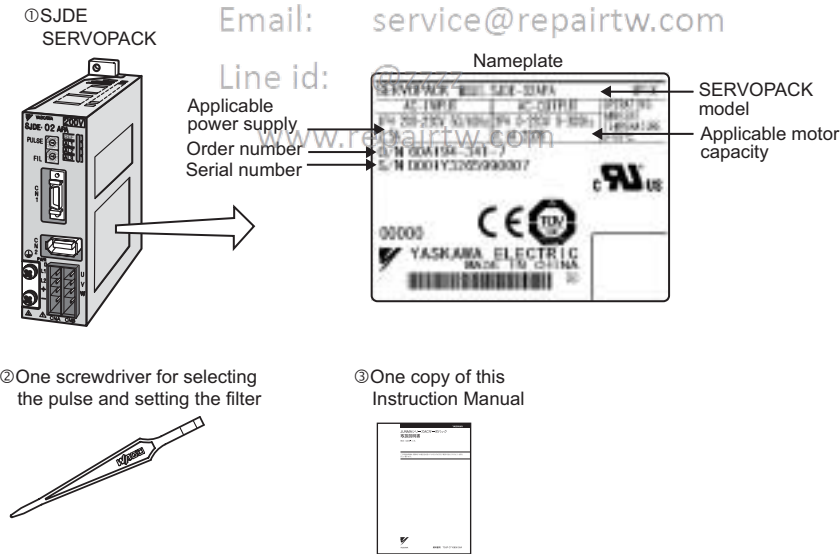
①SJDE SERVOPACK

Email: service@repairtw.com

Line id: @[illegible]

www.repairtw.com

Nameplate

Applicable power supply

Order number

Serial number

SERVOPACK model

Applicable motor capacity

SERVOPACK MODEL SJDE-02APA

AC-INPUT AC-OUTPUT

S/N D0001Y32659990007

00000

YASKAWA ELECTRIC

MADE IN CHINA

SJDE-02APA

PULSE

FIL

CN1

CN2

②One screwdriver for selecting the pulse and setting the filter

③One copy of this Instruction Manual